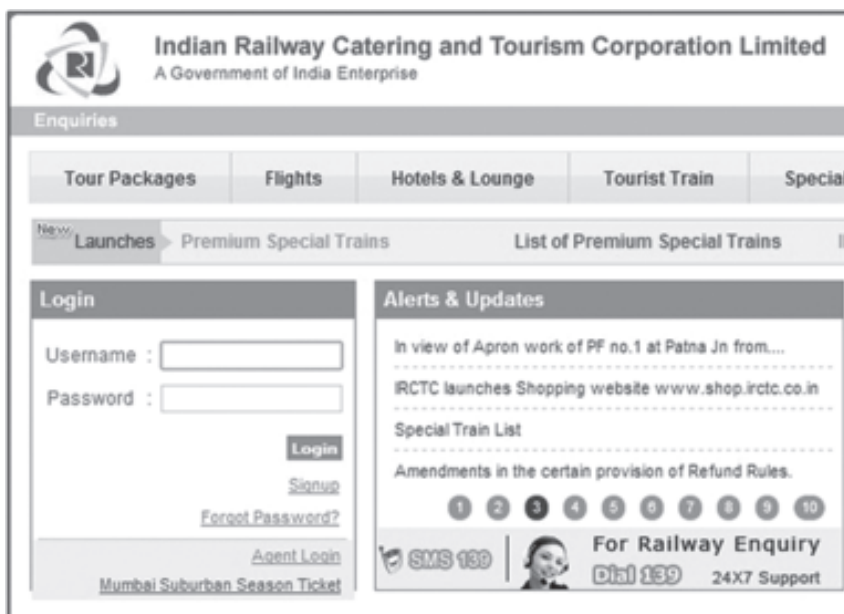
Indian Railway Catering and Tourism Corporation Limited
A Government of India Enterprise

Enquiries

Tour Packages | Flights | Hotels & Lounge | Tourist Train | Special

New Launches > Premium Special Trains | List of Premium Special Trains

Login

Username :
Password :

Login

Signup

Forgot Password?

Agent Login

Mumbai Suburban Season Ticket

Alerts & Updates

In view of Apron work of PF no.1 at Patna Jn from....

IRCTC launches Shopping website www.shop.irctc.co.in

Special Train List

Amendments in the certain provision of Refund Rules.

1 2 3 4 5 6 7 8 9 10

SMS 139

For Railway Enquiry

Dial 139 24X7 Support